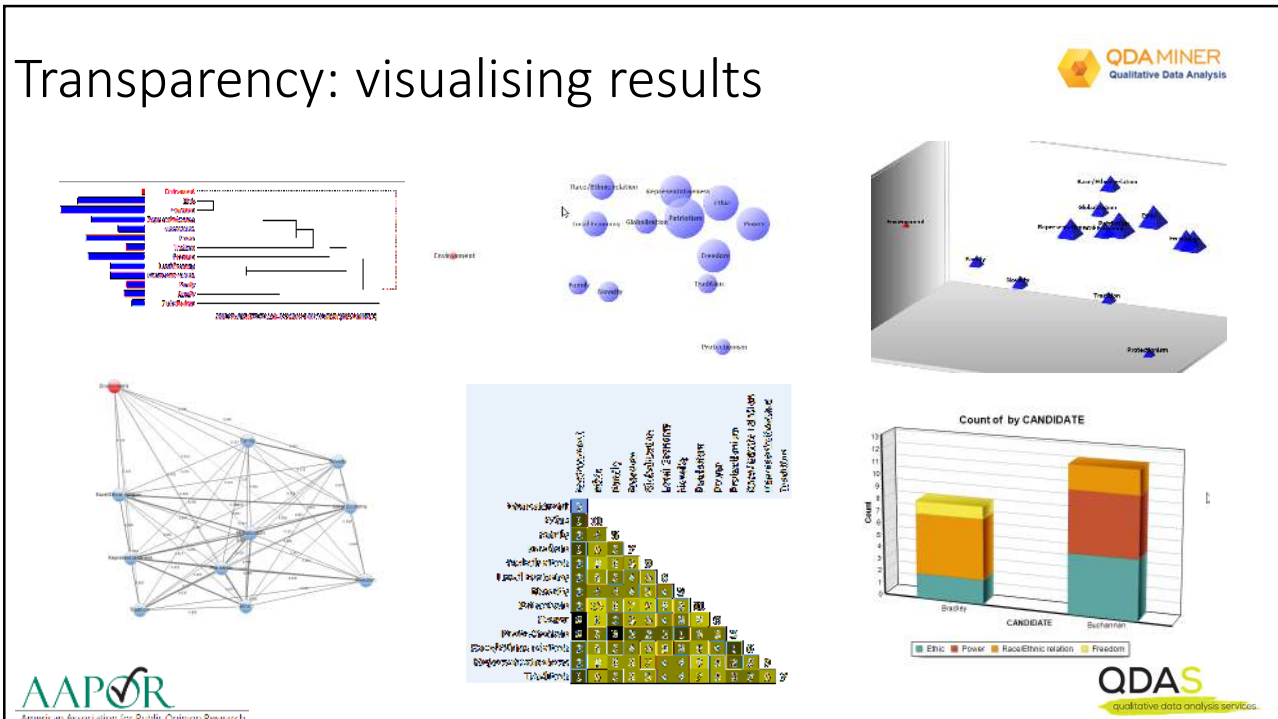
Transparency: visualising results

QDA MINER
Qualitative Data Analysis

Environment

Race/Ethnic relation
Representativeness
Ethic
Globalization
Patriotism
Power
Local Economy
Freedom
Family
Sincerity
Tradition
Protectionism

Environment
Race/Ethnic relation
Globalization
Representativeness
Family
Sincerity
Tradition
Protectionism

Count of by CANDIDATE
13
12
11
10
9
8
7
6
5
4
3
2
1
0
Count
Bradley
Buchanan
CANDIDATE
Ethic
Power
Race/Ethnic relation
Freedom

AAPOR
American Association for Public Opinion Research

QDAS
qualitative data analysis services